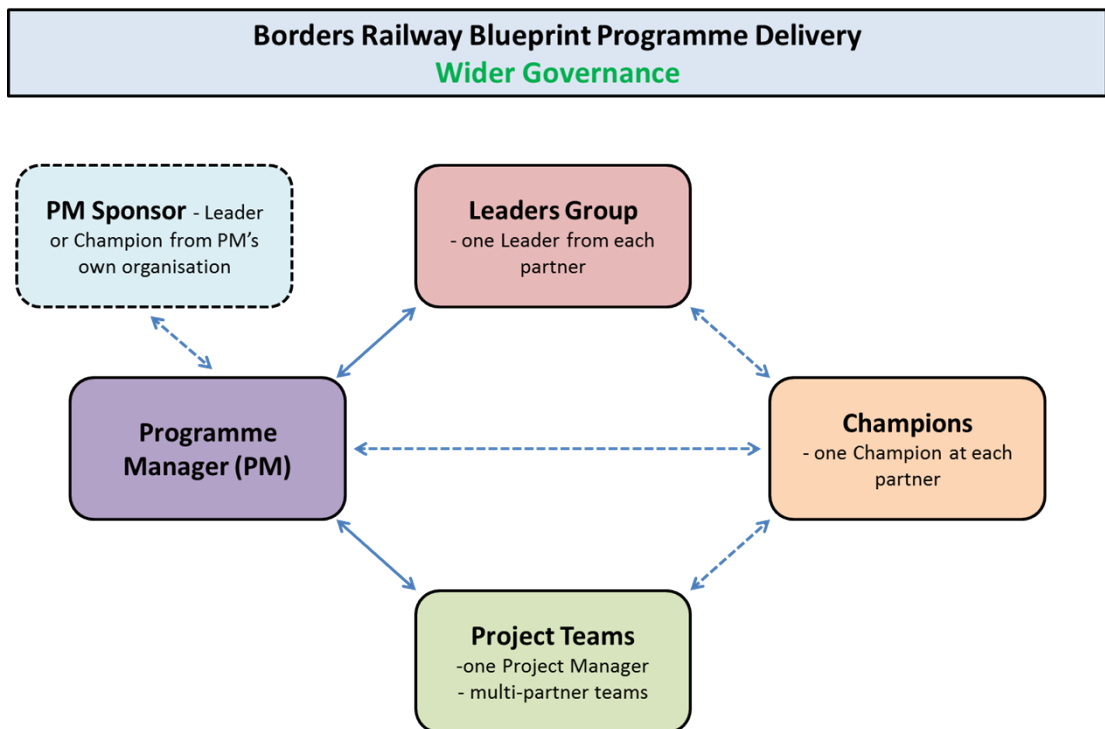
Borders Railway Blueprint Programme Delivery
Wider Governance

PM Sponsor - Leader or Champion from PM's own organisation

Leaders Group
- one Leader from each partner

Programme Manager (PM)

Champions
- one Champion at each partner

Project Teams
-one Project Manager
- multi-partner teams